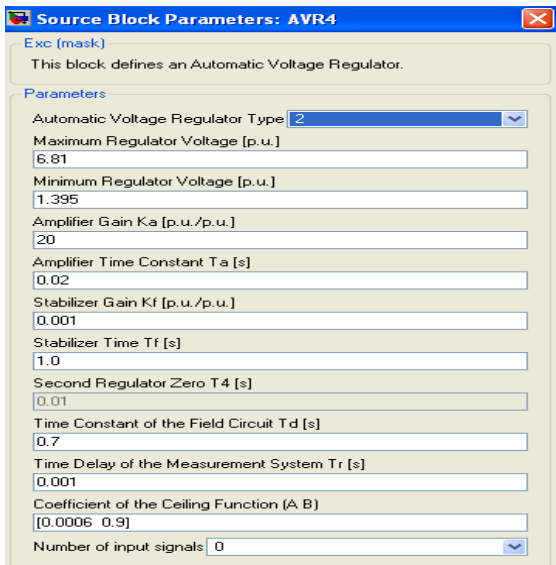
Source Block Parameters: AVR4

Exc (mask)

This block defines an Automatic Voltage Regulator.

Parameters

Automatic Voltage Regulator Type 2

Maximum Regulator Voltage [p.u.]

6.81

Minimum Regulator Voltage [p.u.]

1.395

Amplifier Gain Ka [p.u./p.u.]

20

Amplifier Time Constant Ta [s]

0.02

Stabilizer Gain Kf [p.u./p.u.]

0.001

Stabilizer Time Tf [s]

1.0

Second Regulator Zero T4 [s]

0.01

Time Constant of the Field Circuit Td [s]

0.7

Time Delay of the Measurement System Tr [s]

0.001

Coefficient of the Ceiling Function (A B)

[0.0006 0.9]

Number of input signals 0